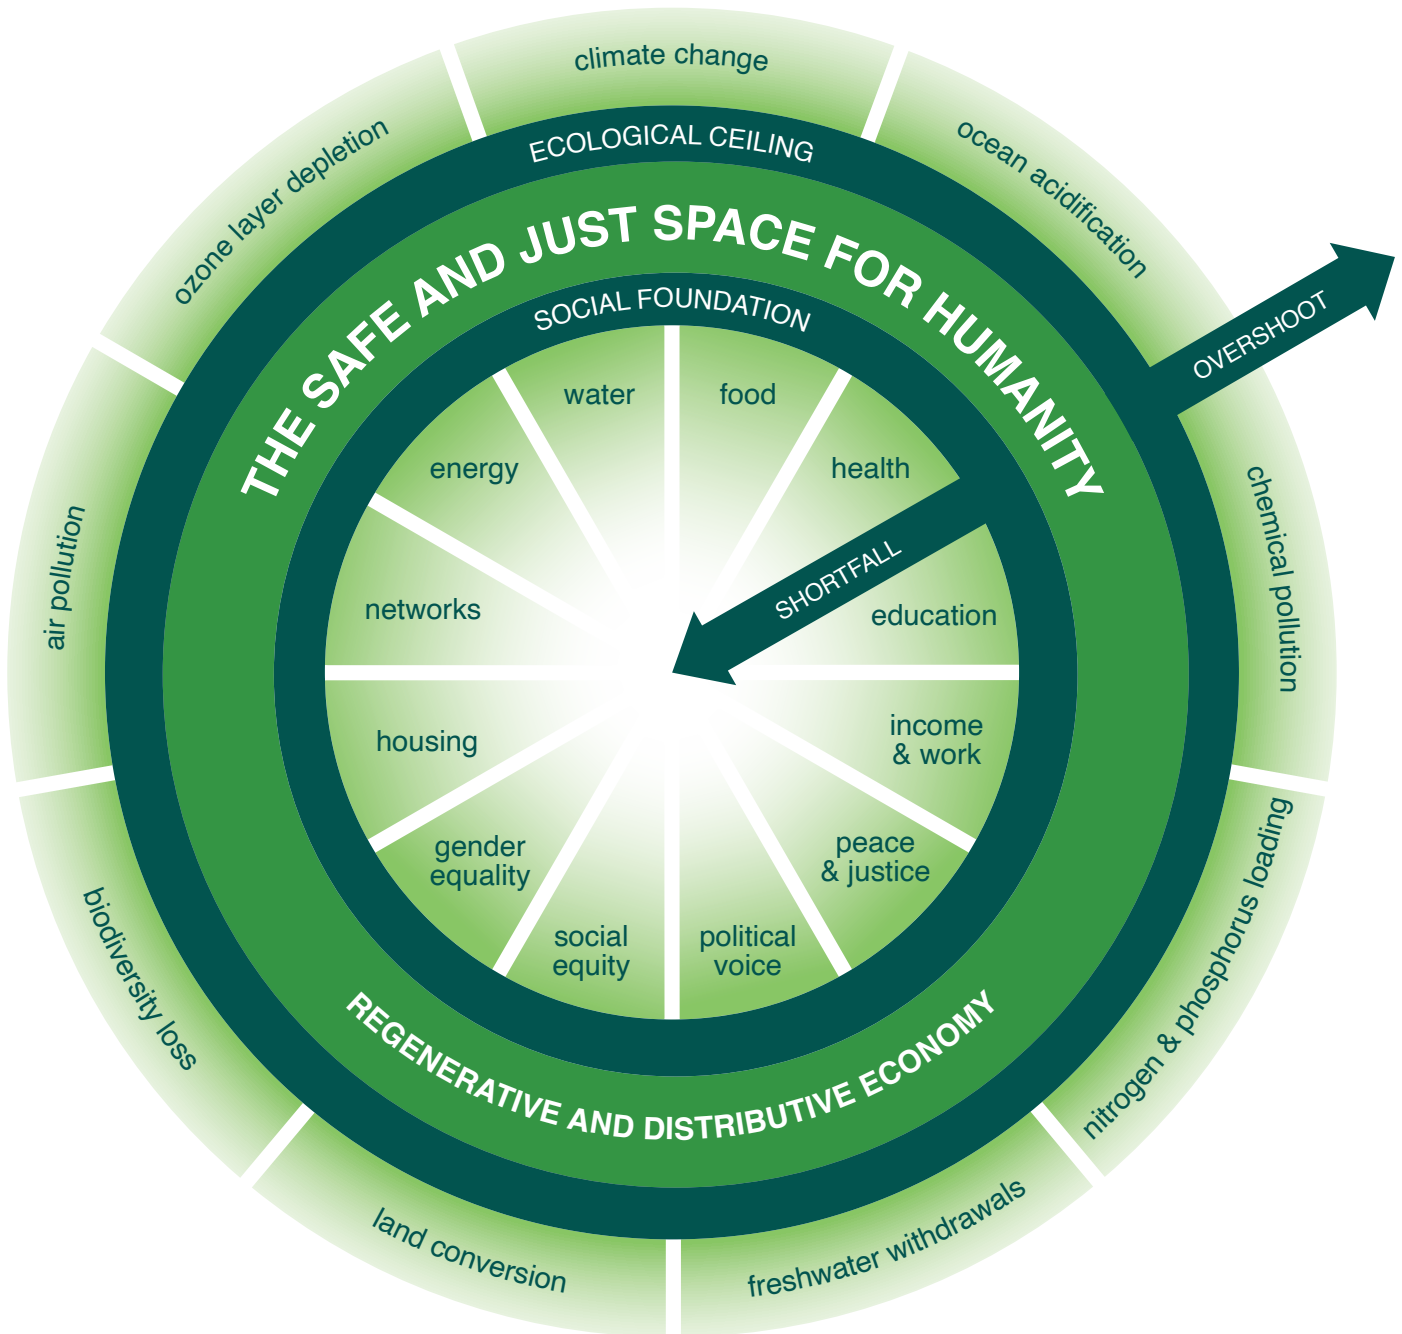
climate change

ocean acidification

chemical pollution

nitrogen & phosphorus loading

freshwater withdrawals

land conversion

biodiversity loss

air pollution

ozone layer depletion

ECOLOGICAL CEILING

OVERSHOOT

THE SAFE AND JUST SPACE FOR HUMANITY

SOCIAL FOUNDATION

SHORTFALL

water

food

health

education

income & work

peace & justice

political voice

social equity

gender equality

housing

networks

energy

REGENERATIVE AND DISTRIBUTIVE ECONOMY